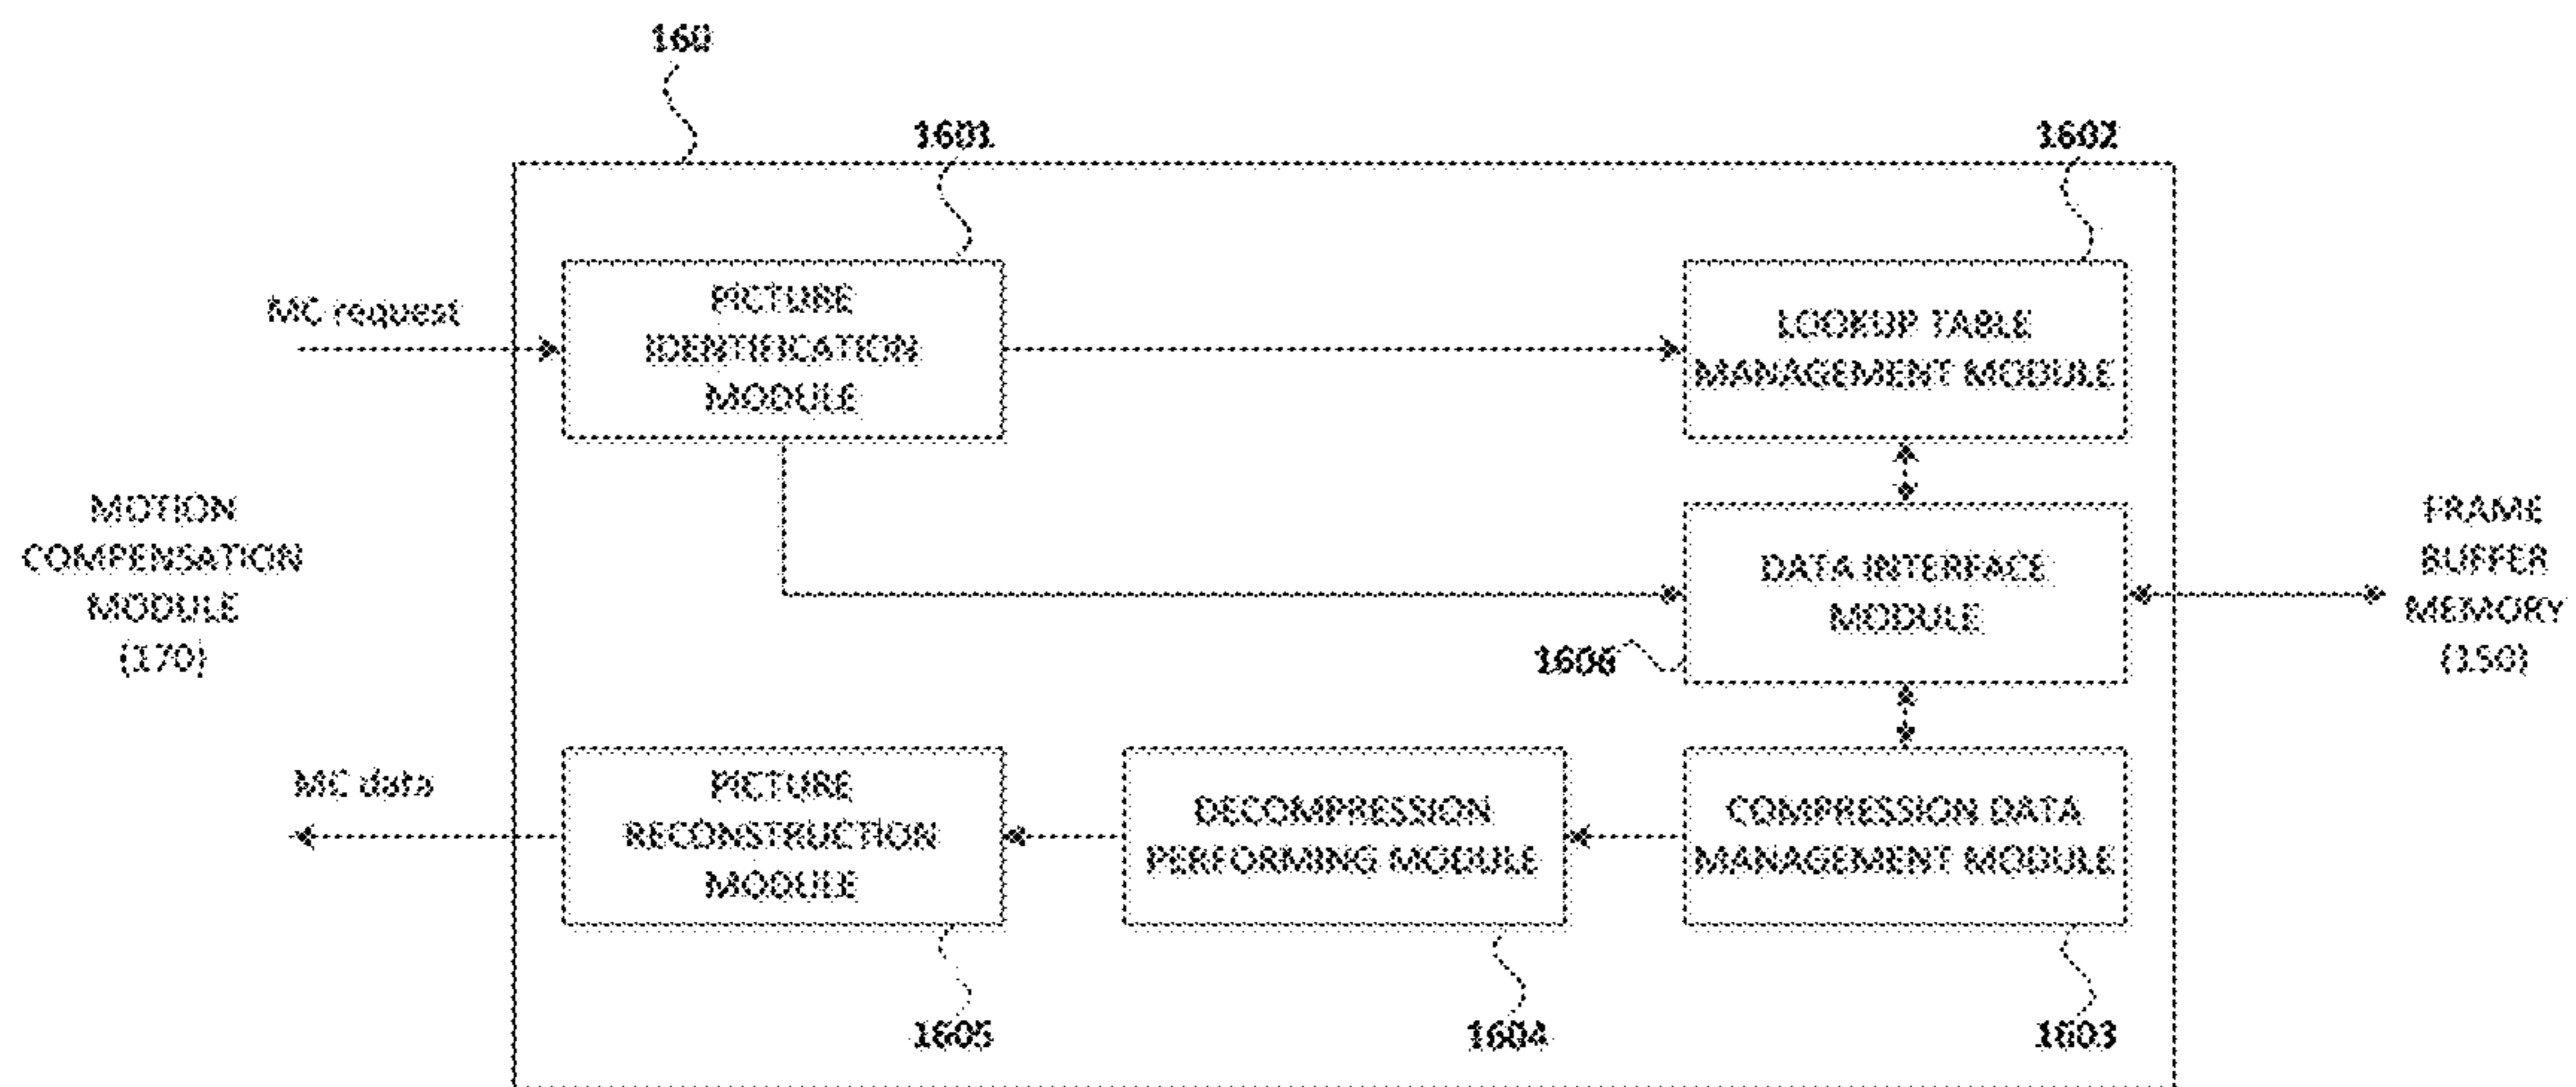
160

1601

1602

MC request

PICTURE IDENTIFICATION MODULE

LOOKUP TABLE MANAGEMENT MODULE

MOTION COMPENSATION MODULE (170)

DATA INTERFACE MODULE

FRAME BUFFER MEMORY (150)

1606

MC data

PICTURE RECONSTRUCTION MODULE

DECOMPRESSION PERFORMING MODULE

COMPRESSION DATA MANAGEMENT MODULE

1605

1604

1603